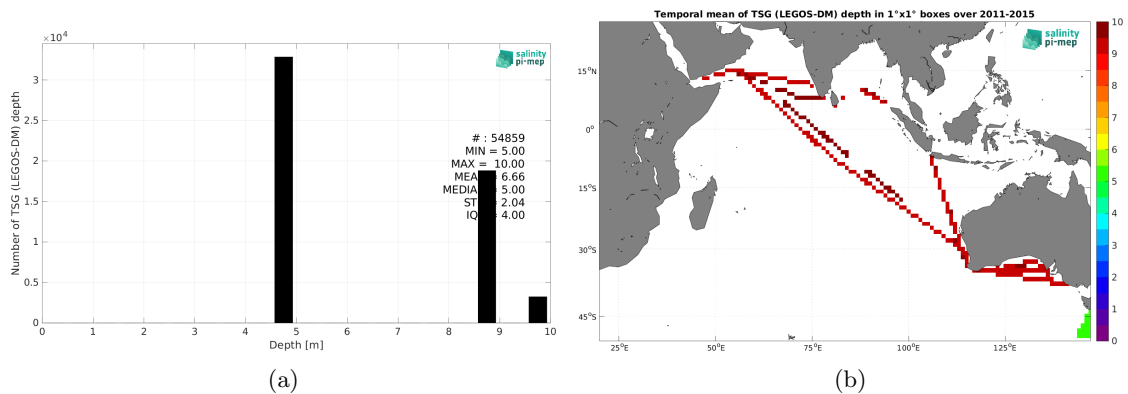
$\times10^4$

salinity pi-mep

Number of TSG (LEGOS-DM) depth

3
2.5
2
1.5
1
0.5
0

# : 54859
MIN = 5.00
MAX = 10.00
MEA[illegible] 6.66
MEDIA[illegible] 5.00
ST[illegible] 2.04
IQ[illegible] 4.00

0 1 2 3 4 5 6 7 8 9 10
Depth [m]

(a)

Temporal mean of TSG (LEGOS-DM) depth in 1°x1° boxes over 2011-2015

salinity pi-mep

15°N
0°
15°S
30°S
45°S

25°E 50°E 75°E 100°E 125°E

10
9
8
7
6
5
4
3
2
1
0

(b)